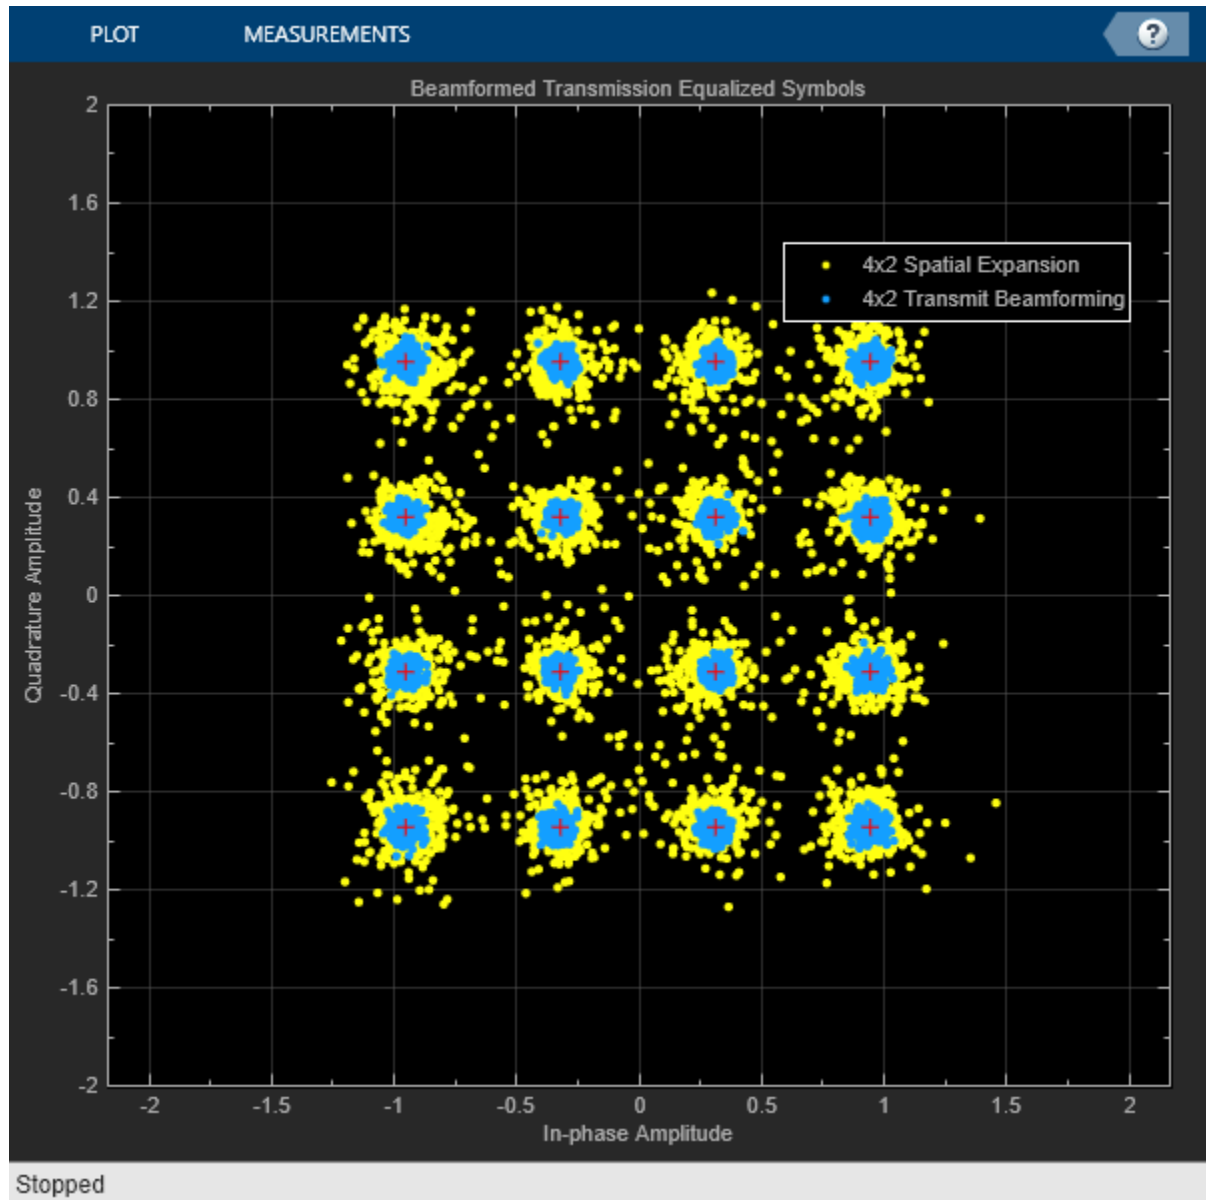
PLOT MEASUREMENTS ?

Beamformed Transmission Equalized Symbols

4x2 Spatial Expansion
4x2 Transmit Beamforming

Quadrature Amplitude

2
1.6
1.2
0.8
0.4
0
-0.4
-0.8
-1.2
-1.6
-2

-2 -1.5 -1 -0.5 0 0.5 1 1.5 2

In-phase Amplitude

Stopped